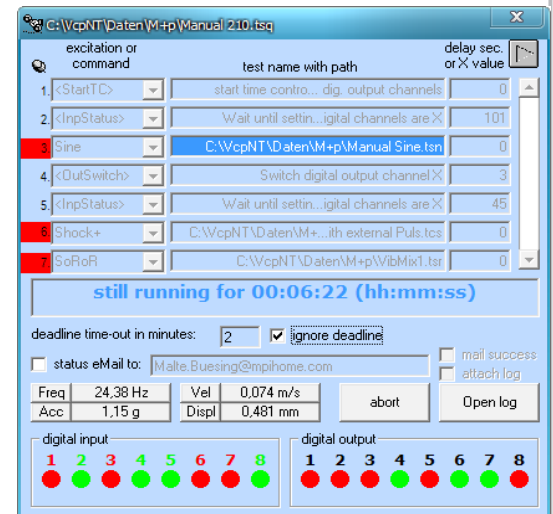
C:\VcpNT\Daten\M+p\Manual 210.tsq

excitation or command

test name with path

delay sec. or X value

1. <StartTC>
start time contro... dig. output channels
0

2. <InpStatus>
Wait until settin...igital channels are X
101

3. Sine
C:\VcpNT\Daten\M+p\Manual Sine.tsn
0

4. <OutSwitch>
Switch digital output channel X
3

5. <InpStatus>
Wait until settin...igital channels are X
45

6. Shock+
C:\VcpNT\Daten\M+...ith external Puls.tcs
0

7. SoRoR
C:\VcpNT\Daten\M+p\VibMix1.tsr
0

still running for 00:06:22 (hh:mm:ss)

deadline time-out in minutes: 2 ignore deadline

status eMail to: Malte.Buesing@mpihome.com

mail success

attach log

| Freq | 24,38 Hz |
|---|---|
| Acc | 1,15 g |

| Vel | 0,074 m/s |
|---|---|
| Displ | 0,481 mm |

abort

Open log

digital input

1 2 3 4 5 6 7 8

digital output

1 2 3 4 5 6 7 8